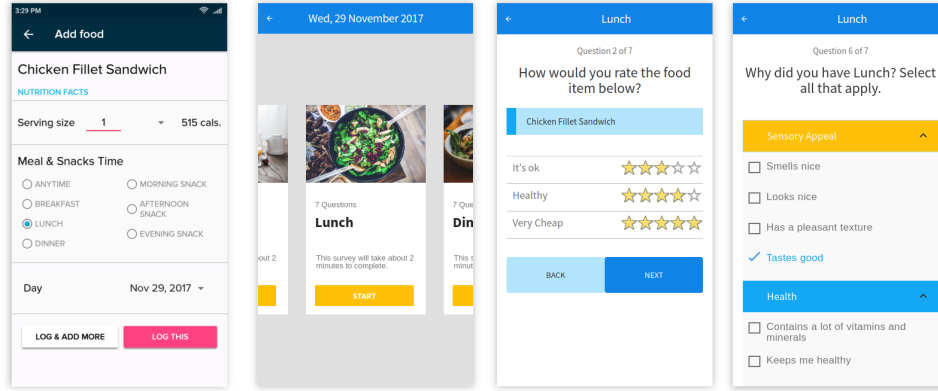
3:29 PM

Add food

Chicken Fillet Sandwich

NUTRITION FACTS

Serving size 1 515 cals.

Meal & Snacks Time

ANYTIME
BREAKFAST
LUNCH
DINNER
MORNING SNACK
AFTERNOON SNACK
EVENING SNACK

Day Nov 29, 2017

LOG & ADD MORE
LOG THIS

Wed, 29 November 2017

out 2

7 Questions
Lunch
This survey will take about 2 minutes to complete.
START

Din
This s
minut

Lunch

Question 2 of 7

How would you rate the food item below?

Chicken Fillet Sandwich

It's ok
Healthy
Very Cheap

BACK
NEXT

Lunch

Question 6 of 7

Why did you have Lunch? Select all that apply.

Sensory Appeal
Smells nice
Looks nice
Has a pleasant texture
Tastes good

Health
Contains a lot of vitamins and minerals
Keeps me healthy